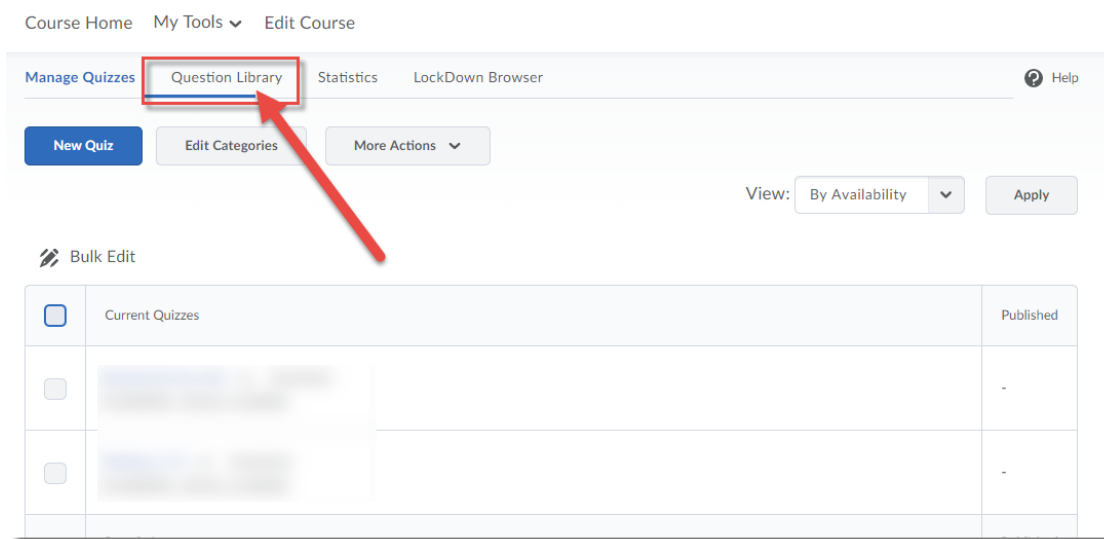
Course Home My Tools Edit Course

Manage Quizzes Question Library Statistics LockDown Browser

Help

New Quiz Edit Categories More Actions

View: By Availability Apply

Bulk Edit

| | Current Quizzes | Published |
|---|---|---|
| | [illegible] | - |
| | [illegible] | - |